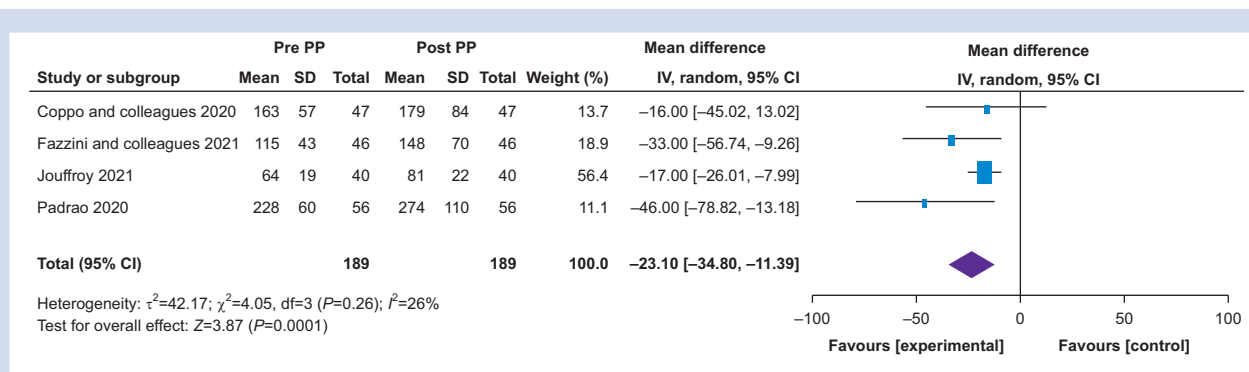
| Study or subgroup | Pre PP Mean | Pre PP SD | Pre PP Total | Post PP Mean | Post PP SD | Post PP Total | Weight (%) | Mean difference IV, random, 95% CI |
|---|---|---|---|---|---|---|---|---|
| Coppo and colleagues 2020 | 163 | 57 | 47 | 179 | 84 | 47 | 13.7 | −16.00 [−45.02, 13.02] |
| Fazzini and colleagues 2021 | 115 | 43 | 46 | 148 | 70 | 46 | 18.9 | −33.00 [−56.74, −9.26] |
| Jouffroy 2021 | 64 | 19 | 40 | 81 | 22 | 40 | 56.4 | −17.00 [−26.01, −7.99] |
| Padrao 2020 | 228 | 60 | 56 | 274 | 110 | 56 | 11.1 | −46.00 [−78.82, −13.18] |
| **Total (95% CI)** | | | **189** | | | **189** | **100.0** | **−23.10 [−34.80, −11.39]** |

Heterogeneity: $\tau^2$=42.17; $\chi^2$=4.05, df=3 (*P*=0.26); $I^2$=26%
Test for overall effect: *Z*=3.87 (*P*=0.0001)

Mean difference
IV, random, 95% CI

−100 −50 0 50 100

Favours [experimental] Favours [control]